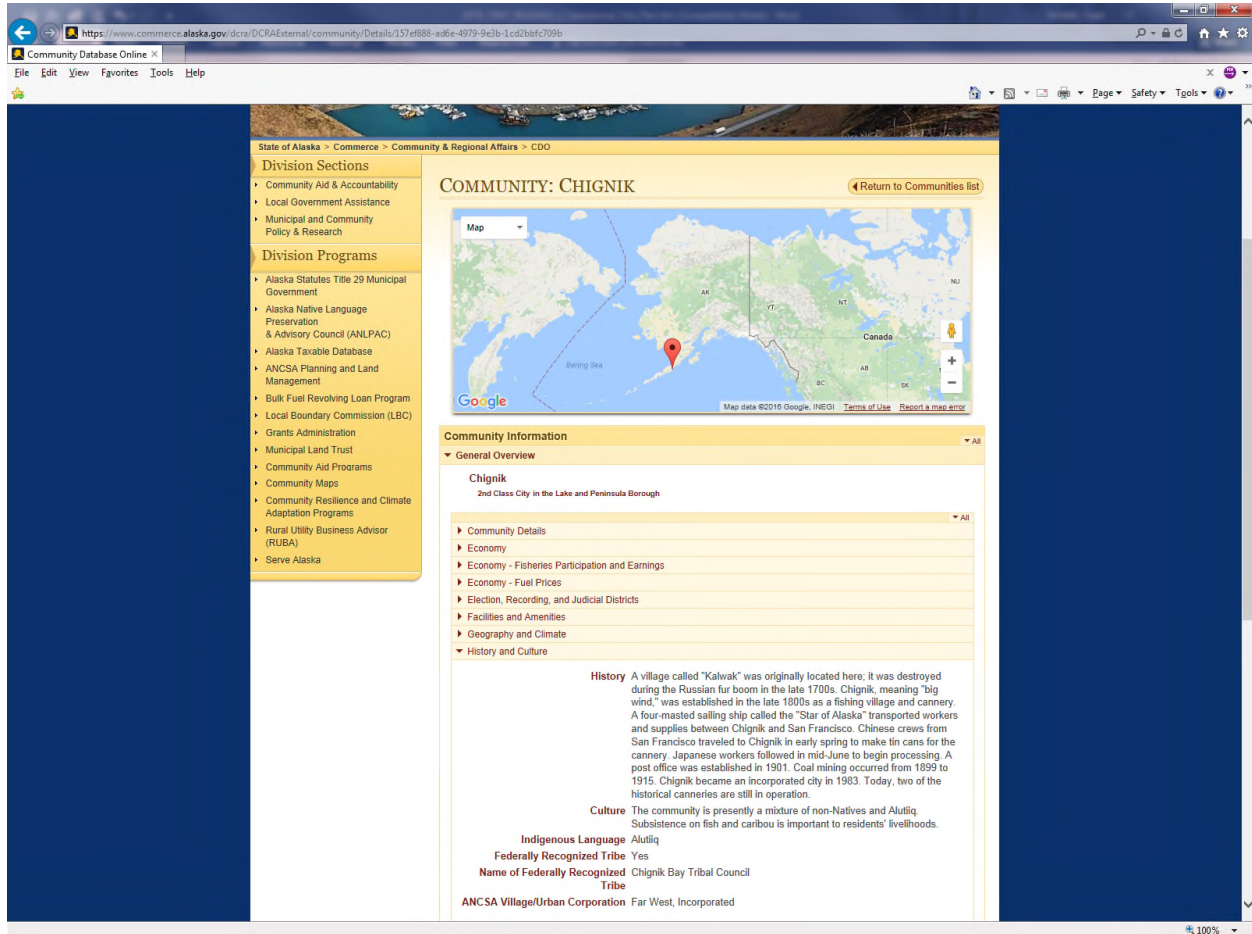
https://www.commerce.alaska.gov/dcra/DCRAExternal/community/Details/157ef888-ad6e-4979-9e3b-1cd2bbfc709b
Community Database Online ×
File Edit View Favorites Tools Help
Page ▾ Safety ▾ Tools ▾

State of Alaska > Commerce > Community & Regional Affairs > CDO

Division Sections
Community Aid & Accountability
Local Government Assistance
Municipal and Community Policy & Research

Division Programs
Alaska Statutes Title 29 Municipal Government
Alaska Native Language Preservation & Advisory Council (ANLPAC)
Alaska Taxable Database
ANCSA Planning and Land Management
Bulk Fuel Revolving Loan Program
Local Boundary Commission (LBC)
Grants Administration
Municipal Land Trust
Community Aid Programs
Community Maps
Community Resilience and Climate Adaptation Programs
Rural Utility Business Advisor (RUBA)
Serve Alaska

COMMUNITY: CHIGNIK
Return to Communities list

Map
AK
YT
NT
NU
Canada
Bering Sea
BC
AB
SK
Google
Map data ©2016 Google, INEGI Terms of Use Report a map error

Community Information
All
General Overview

Chignik
2nd Class City in the Lake and Peninsula Borough

All
Community Details
Economy
Economy - Fisheries Participation and Earnings
Economy - Fuel Prices
Election, Recording, and Judicial Districts
Facilities and Amenities
Geography and Climate
History and Culture

History A village called "Kalwak" was originally located here; it was destroyed during the Russian fur boom in the late 1700s. Chignik, meaning "big wind," was established in the late 1800s as a fishing village and cannery. A four-masted sailing ship called the "Star of Alaska" transported workers and supplies between Chignik and San Francisco. Chinese crews from San Francisco traveled to Chignik in early spring to make tin cans for the cannery. Japanese workers followed in mid-June to begin processing. A post office was established in 1901. Coal mining occurred from 1899 to 1915. Chignik became an incorporated city in 1983. Today, two of the historical canneries are still in operation.
Culture The community is presently a mixture of non-Natives and Alutiiq. Subsistence on fish and caribou is important to residents' livelihoods.
Indigenous Language Alutiiq
Federally Recognized Tribe Yes
Name of Federally Recognized Tribe Chignik Bay Tribal Council
ANCSA Village/Urban Corporation Far West, Incorporated

100%